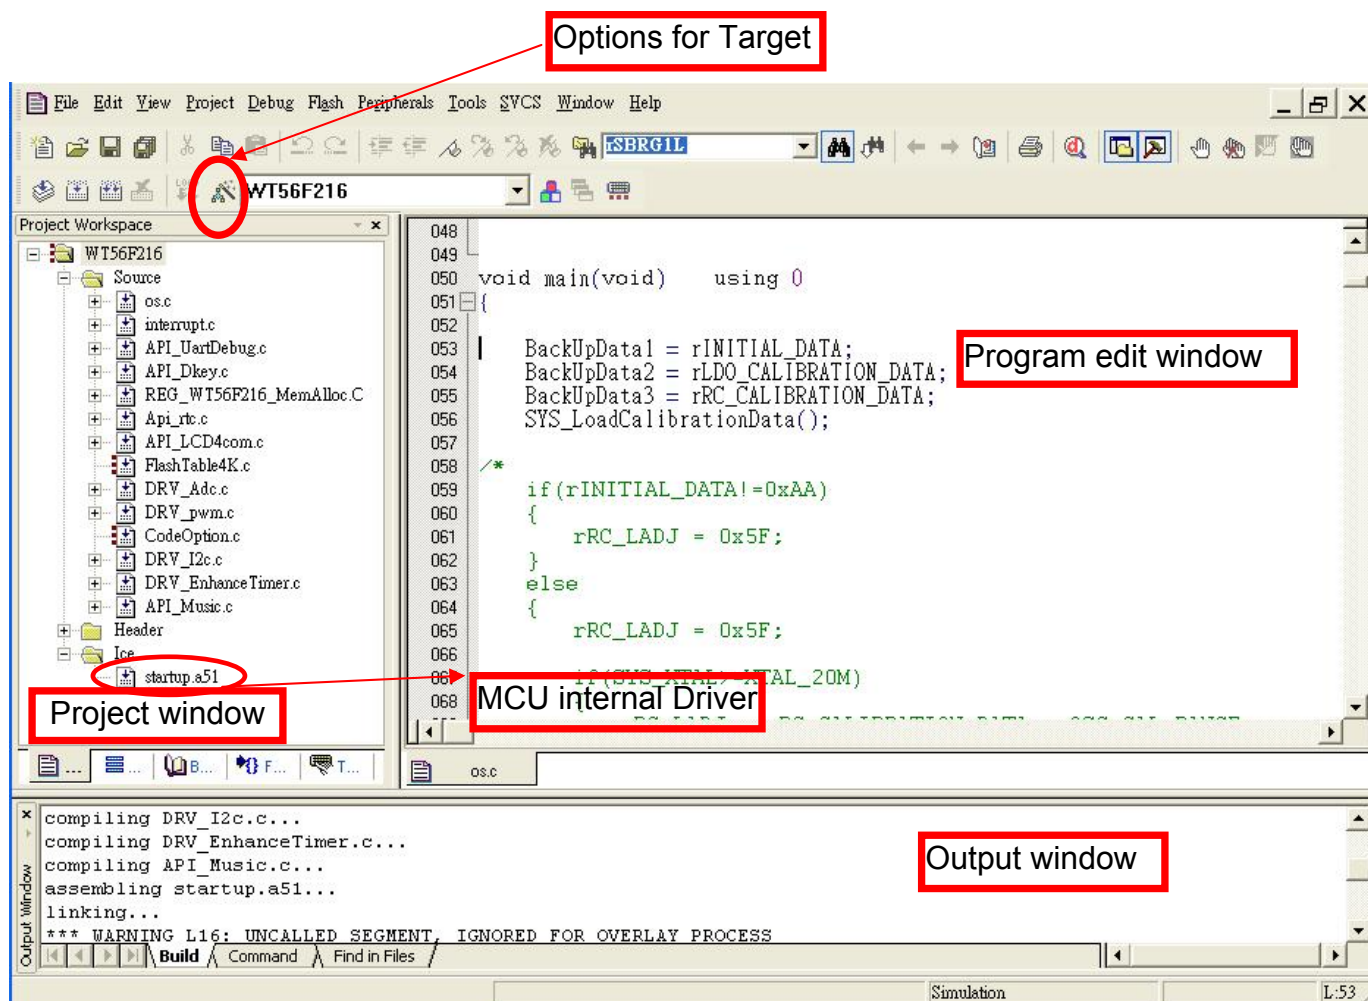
Options for Target

File Edit View Project Debug Flash Peripherals Tools SVCS Window Help

rSBRG1L

WT56F216

Project Workspace

WT56F216
Source
os.c
interrupt.c
API_UartDebug.c
API_Dkey.c
REG_WT56F216_MemAlloc.C
Api_rtc.c
API_LCD4com.c
FlashTable4K.c
DRV_Adc.c
DRV_pwm.c
CodeOption.c
DRV_I2c.c
DRV_EnhanceTimer.c
API_Music.c
Header
Ice
startup.a51

Project window

048
049
050 void main(void)    using 0
051 {
052
053     BackUpData1 = rINITIAL_DATA;
054     BackUpData2 = rLDO_CALIBRATION_DATA;
055     BackUpData3 = rRC_CALIBRATION_DATA;
056     SYS_LoadCalibrationData();
057
058 /*
059     if(rINITIAL_DATA!=0xAA)
060     {
061         rRC_LADJ = 0x5F;
062     }
063     else
064     {
065         rRC_LADJ = 0x5F;
066
067         if(SYS_XTAL>=XTAL_20M)
068

Program edit window

MCU internal Driver

B... F... T...

os.c

compiling DRV_I2c.c...
compiling DRV_EnhanceTimer.c...
compiling API_Music.c...
assembling startup.a51...
linking...
*** WARNING L16: UNCALLED SEGMENT, IGNORED FOR OVERLAY PROCESS

Output window

Output Window

Build Command Find in Files

Simulation

L:53